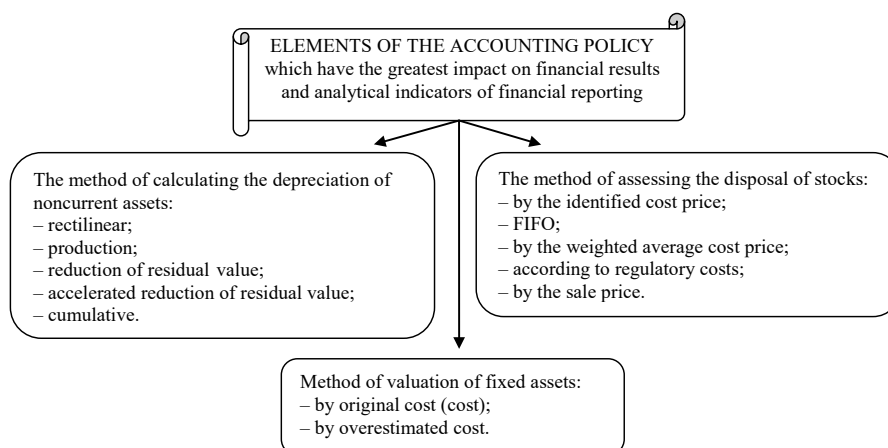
ELEMENTS OF THE ACCOUNTING POLICY
which have the greatest impact on financial results and analytical indicators of financial reporting

The method of calculating the depreciation of noncurrent assets:
– rectilinear;
– production;
– reduction of residual value;
– accelerated reduction of residual value;
– cumulative.

The method of assessing the disposal of stocks:
– by the identified cost price;
– FIFO;
– by the weighted average cost price;
– according to regulatory costs;
– by the sale price.

Method of valuation of fixed assets:
– by original cost (cost);
– by overestimated cost.